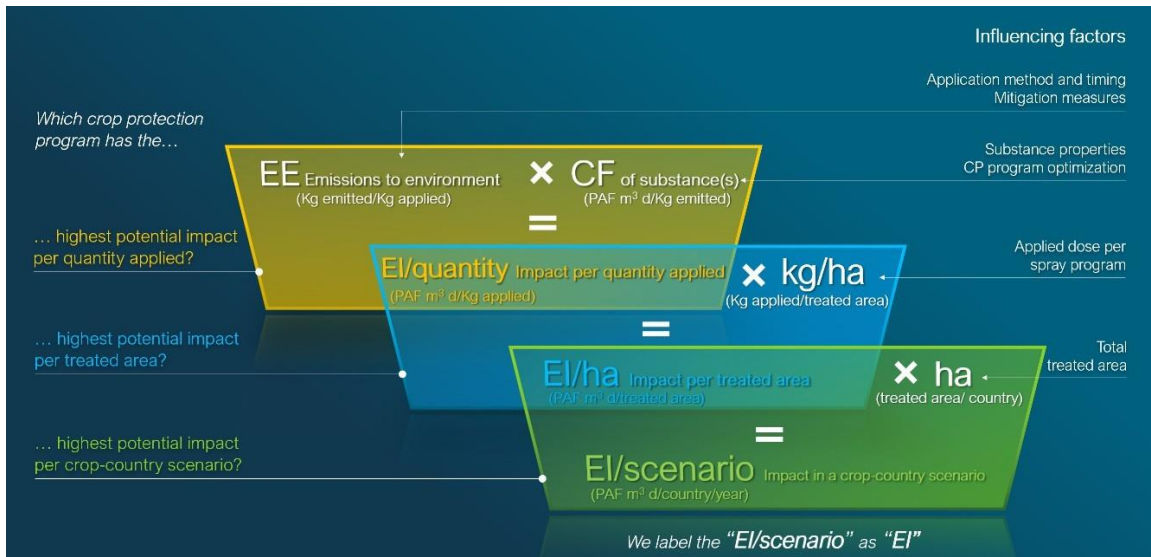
Influencing factors

Application method and timing
Mitigation measures

Which crop protection program has the…

Substance properties
CP program optimization

EE Emissions to environment (Kg emitted/Kg applied) × CF of substance(s) (PAF m$^3$ d/Kg emitted)

=

… highest potential impact per quantity applied?

Applied dose per spray program

EI/quantity Impact per quantity applied (PAF m$^3$ d/Kg applied) × kg/ha (Kg applied/treated area)

=

… highest potential impact per treated area?

Total treated area

EI/ha Impact per treated area (PAF m$^3$ d/treated area) × ha (treated area/ country)

=

… highest potential impact per crop-country scenario?

EI/scenario Impact in a crop-country scenario (PAF m$^3$ d/country/year)

We label the "EI/scenario" as "EI"